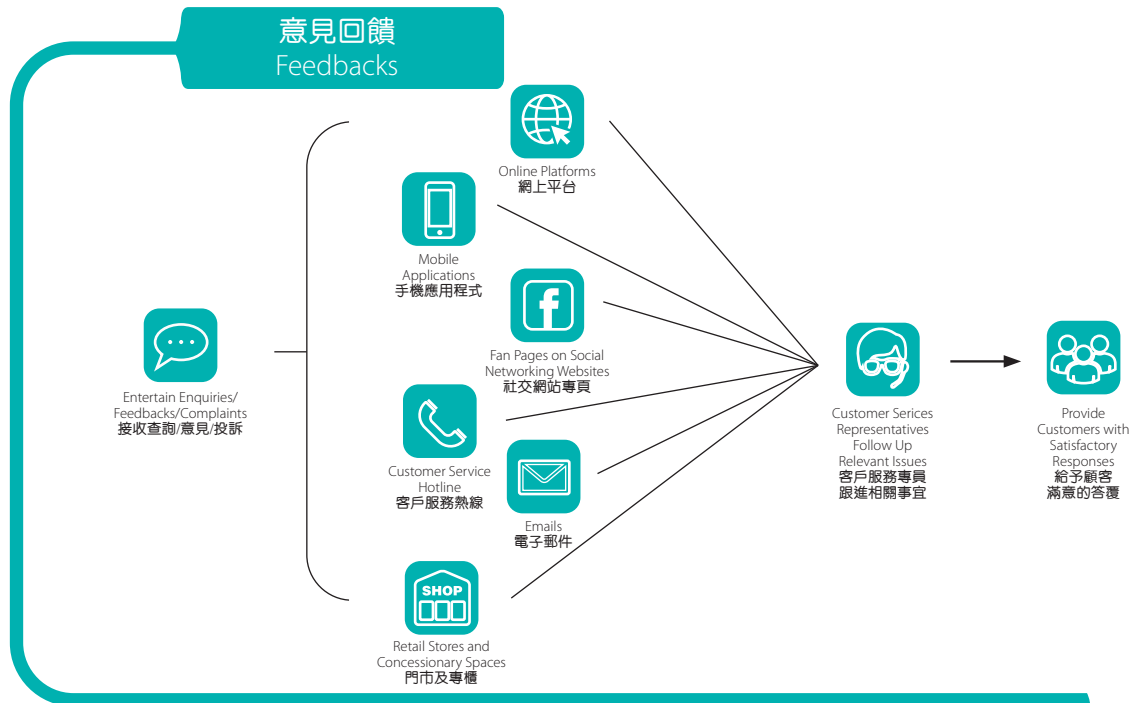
意見回饋
Feedbacks

Entertain Enquiries/ Feedbacks/Complaints
接收查詢/意見/投訴

Online Platforms
網上平台

Mobile Applications
手機應用程式

Fan Pages on Social Networking Websites
社交網站專頁

Customer Service Hotline
客戶服務熱線

Emails
電子郵件

SHOP

Retail Stores and Concessionary Spaces
門市及專櫃

Customer Serices Representatives Follow Up Relevant Issues
客戶服務專員
跟進相關事宜

Provide Customers with Satisfactory Responses
給予顧客
滿意的答覆